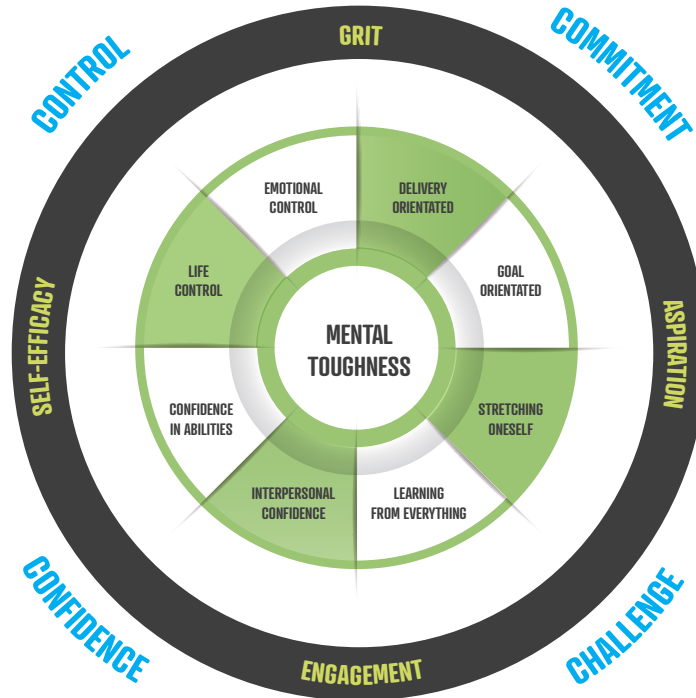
CONTROL

GRIT

COMMITMENT

EMOTIONAL CONTROL

DELIVERY ORIENTATED

LIFE CONTROL

GOAL ORIENTATED

SELF-EFFICACY

MENTAL TOUGHNESS

ASPIRATION

CONFIDENCE IN ABILITIES

STRETCHING ONESELF

INTERPERSONAL CONFIDENCE

LEARNING FROM EVERYTHING

CONFIDENCE

ENGAGEMENT

CHALLENGE